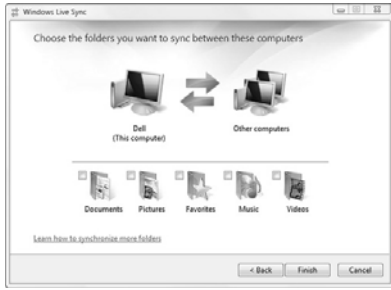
Windows Live Sync

Choose the folders you want to sync between these computers

Dell
(This computer)

Other computers

Documents

Pictures

Favorites

Music

Videos

Learn how to synchronize more folders

< Back

Finish

Cancel